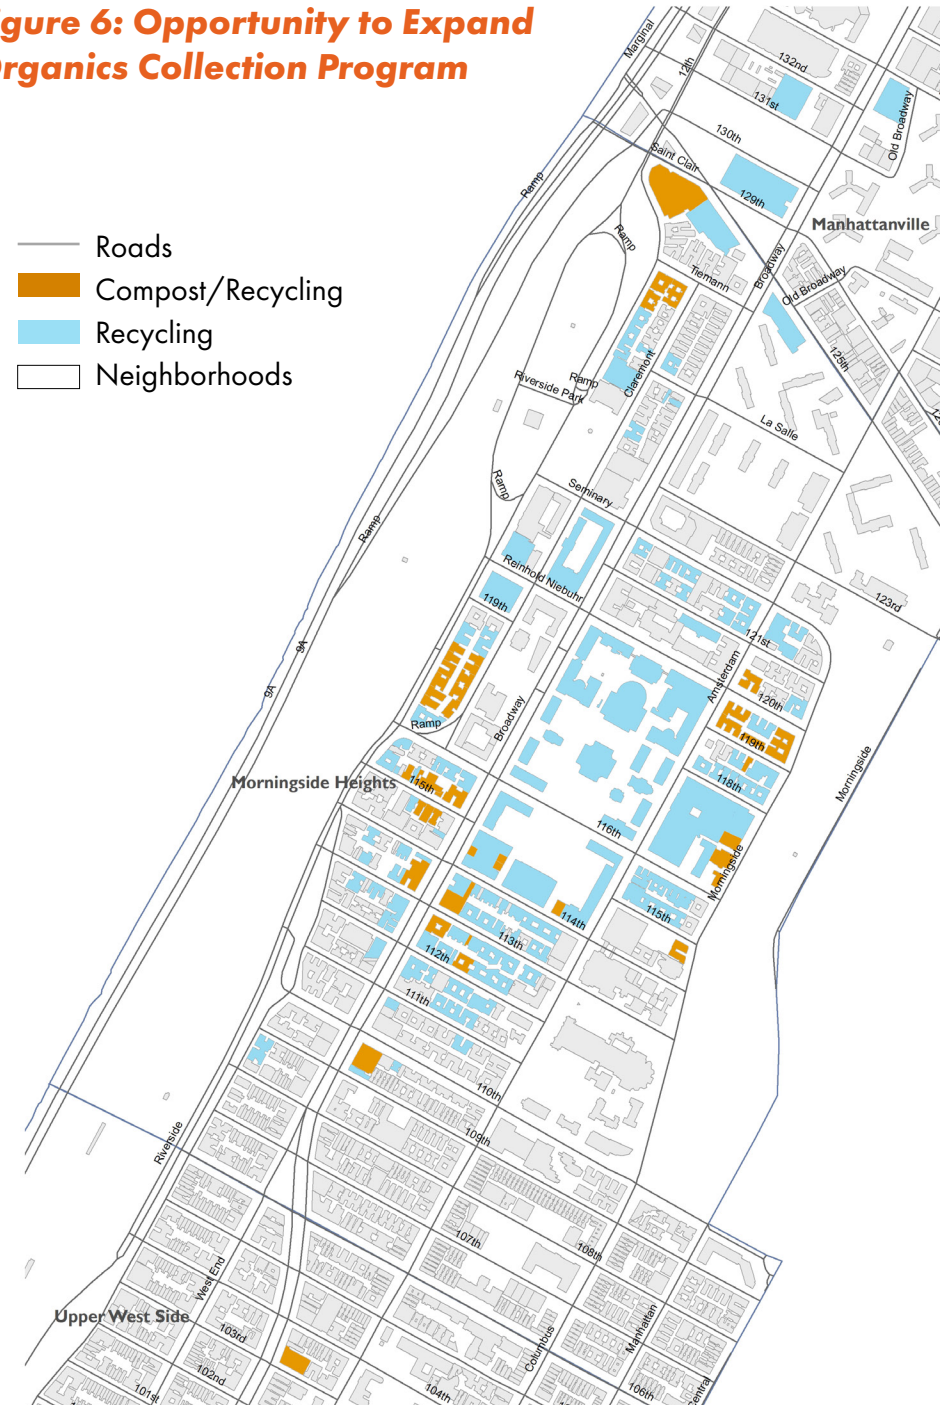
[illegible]gure 6: Opportunity to Expand
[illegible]rganics Collection Program

Roads
Compost/Recycling
Recycling
Neighborhoods

Marginal
12th
132nd
131st
Old Broadway
130th
Saint Clair
129th
Manhattanville
Ramp
Ramp
Tiemann
Broadway
Old Broadway
125th
Ramp
Riverside Park
Claremont
La Salle
Ramp
Seminary
Ramp
Reinhold Niebuhr
123rd
119th
121st
Amsterdam
120th
9A
9A
Ramp
Broadway
119th
118th
Morningside Heights
115th
Morningside
116th
Morningside
114th
115th
113th
112th
111th
110th
Riverside
109th
107th
108th
West End
Upper West Side
103rd
102nd
101st
Columbus
Manhattan
104th
106th
Central